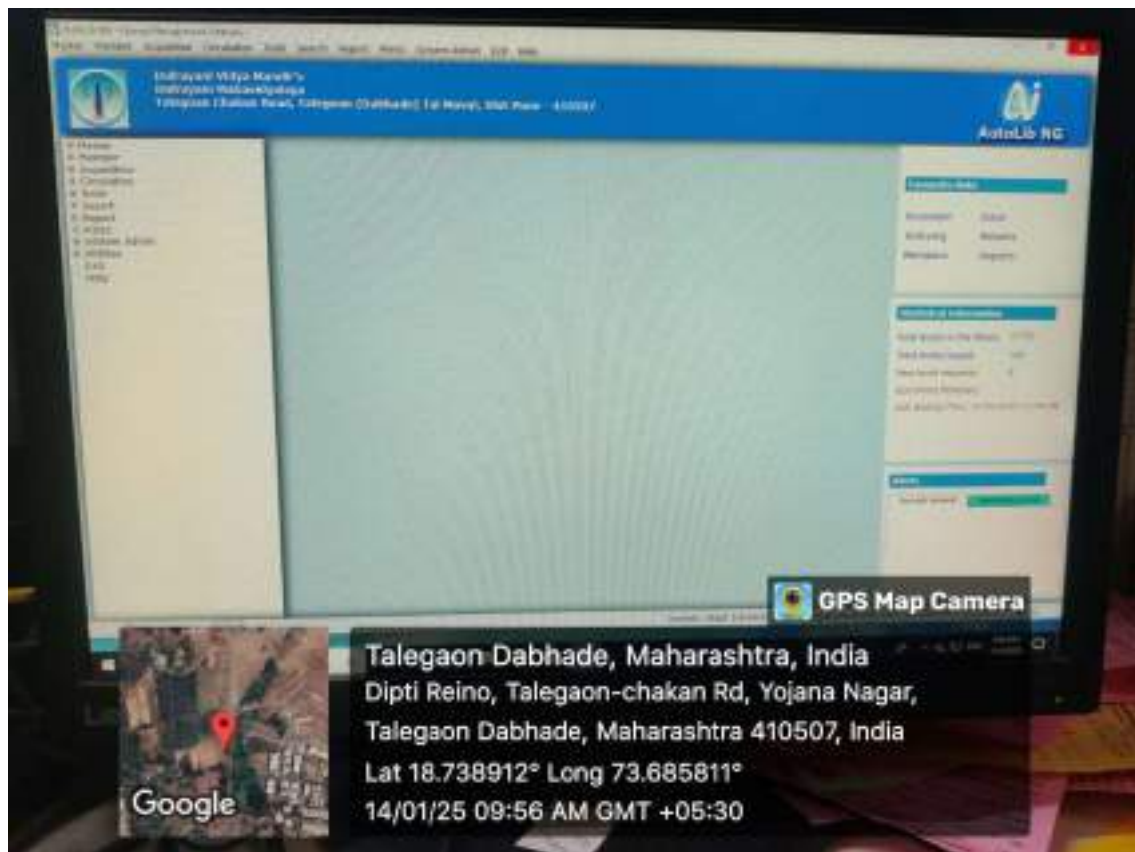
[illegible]

Indrayani Vidya Mandir's
Indrayani Mahavidyalaya
Talegaon Chakan Road, Talegaon (Dabhade) Tal Maval, Dist Pune - 410507

AutoLib NG

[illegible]

GPS Map Camera

Google

Talegaon Dabhade, Maharashtra, India
Dipti Reino, Talegaon-chakan Rd, Yojana Nagar, Talegaon Dabhade, Maharashtra 410507, India
Lat 18.738912° Long 73.685811°
14/01/25 09:56 AM GMT +05:30